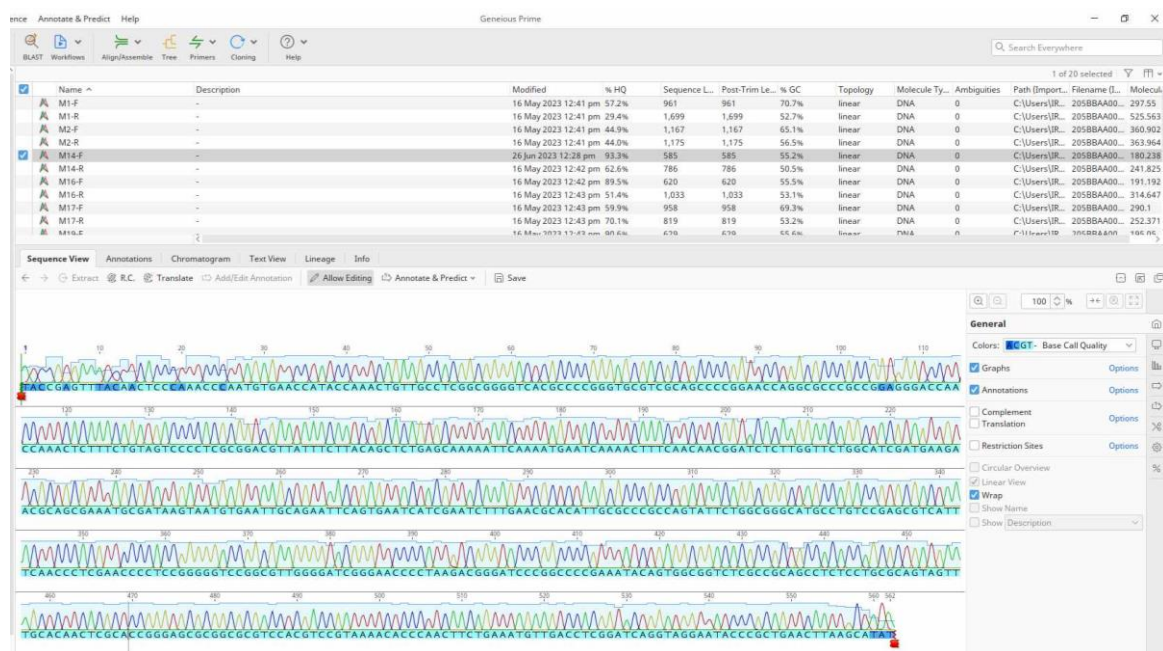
ence Annotate & Predict Help

Geneious Prime

BLAST Workflows Align/Assemble Tree Primers Cloning Help

Search Everywhere

1 of 20 selected

| | Name | Description | Modified | % HQ | Sequence L... | Post-Trim Le... | % GC | Topology | Molecule Ty... | Ambiguities | Path (Import... | Filename (I... | Molecul... |
|---|---|---|---|---|---|---|---|---|---|---|---|---|---|
| | M1-F | - | 16 May 2023 12:41 pm | 57.2% | 961 | 961 | 70.7% | linear | DNA | 0 | C:\Users\JR... | 205BBAA00... | 297.55 |
| | M1-R | - | 16 May 2023 12:41 pm | 29.4% | 1,699 | 1,699 | 52.7% | linear | DNA | 0 | C:\Users\JR... | 205BBAA00... | 525.563 |
| | M2-F | - | 16 May 2023 12:41 pm | 44.9% | 1,167 | 1,167 | 65.1% | linear | DNA | 0 | C:\Users\JR... | 205BBAA00... | 360.902 |
| | M2-R | - | 16 May 2023 12:41 pm | 44.0% | 1,175 | 1,175 | 56.5% | linear | DNA | 0 | C:\Users\JR... | 205BBAA00... | 363.964 |
| ✓ | M14-F | - | 26 Jun 2023 12:28 pm | 93.3% | 585 | 585 | 55.2% | linear | DNA | 0 | C:\Users\JR... | 205BBAA00... | 180.238 |
| | M14-R | - | 16 May 2023 12:42 pm | 62.6% | 786 | 786 | 50.5% | linear | DNA | 0 | C:\Users\JR... | 205BBAA00... | 241.825 |
| | M16-F | - | 16 May 2023 12:42 pm | 89.5% | 620 | 620 | 55.5% | linear | DNA | 0 | C:\Users\JR... | 205BBAA00... | 191.192 |
| | M16-R | - | 16 May 2023 12:43 pm | 51.4% | 1,033 | 1,033 | 53.1% | linear | DNA | 0 | C:\Users\JR... | 205BBAA00... | 314.647 |
| | M17-F | - | 16 May 2023 12:43 pm | 59.9% | 958 | 958 | 69.3% | linear | DNA | 0 | C:\Users\JR... | 205BBAA00... | 290.1 |
| | M17-R | - | 16 May 2023 12:43 pm | 70.1% | 819 | 819 | 53.2% | linear | DNA | 0 | C:\Users\JR... | 205BBAA00... | 252.371 |
| | M19-F | | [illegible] | | 629 | 629 | 55.6% | linear | DNA | 0 | C:\Users\JR... | 205BBAA00... | 195.05 |

Sequence View Annotations Chromatogram Text View Lineage Info

Extract R.C. Translate Add/Edit Annotation Allow Editing Annotate & Predict Save

100 %

General

Colors: ACGT - Base Call Quality

Graphs Options
Annotations Options
Complement Options
Translation
Restriction Sites Options
Circular Overview
Linear View
Wrap
Show Name
Show Description

1 10 20 30 40 50 60 70 80 90 100 110
TACCGAGTTTACAACTCCCAAACCCAATGTGAACCATACCAAACTGTTGCCTCGGCGGGGTCACGCCCCGGGTGCGTCGCAGCCCCGGAACCAGGCGCCCGCCGGAGGGACCAA

120 130 140 150 160 170 180 190 200 210 220
CCAAACTCTTCTGTAGTCCCCTCGCGGACGTTATTTCTTACAGCTCTGAGCAAAAATTCAAAATGAATCAAAACTTTCAACAACGGATCTCTTGGTTCTGGCATCGATGAAGA

230 240 250 260 270 280 290 300 310 320 330 340
ACGCAGCGAAATGCGATAAGTAATGTGAATTGCAGAATTCAGTGAATCATCGAATCTTTGAACGCACATTGCGCCCGCCAGTATTCTGGCGGGCATGCCTGTCCGAGCGTCATT

350 360 370 380 390 400 410 420 430 440 450
TCAACCCTCGAACCCCTCCGGGGGTCCGGCGTTGGGGATCGGGAACCCCTAAGACGGGATCCCGGCCCCGAAATACAGTGGCGGTCTCGCCGCAGCCTCCTCCTGCGCAGTAGTT

460 470 480 490 500 510 520 530 540 550 560 562
TGCACAACTCGCACCGGGAGCGCGGCGCGTCCACGTCCGTAAAACACCCAACTTCTGAAATGTTGACCTCGGATCAGGTAGGAATACCCGCTGAACTTAAGCATAT